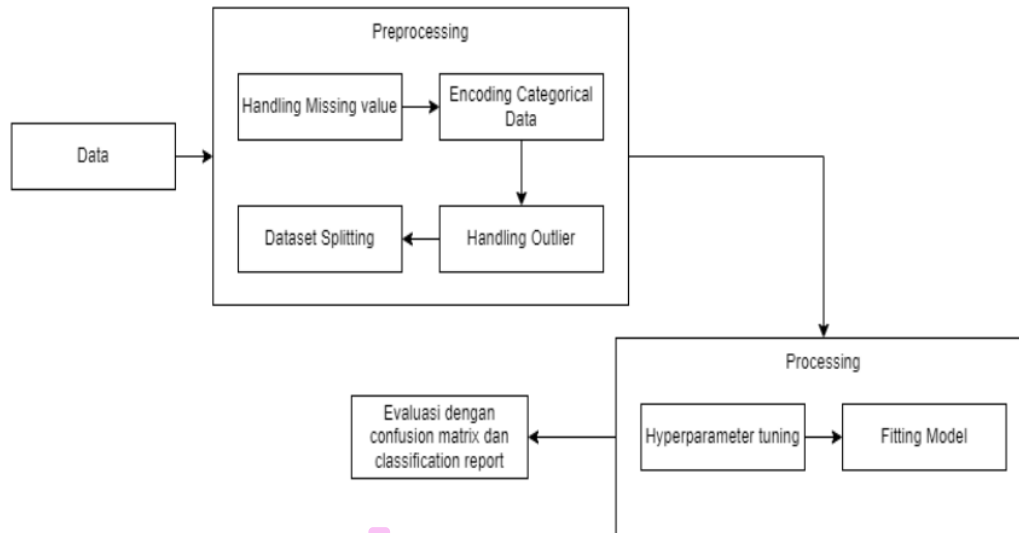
Data

Preprocessing

Handling Missing value

Encoding Categorical Data

Dataset Splitting

Handling Outlier

Processing

Evaluasi dengan confusion matrix dan classification report

Hyperparameter tuning

Fitting Model